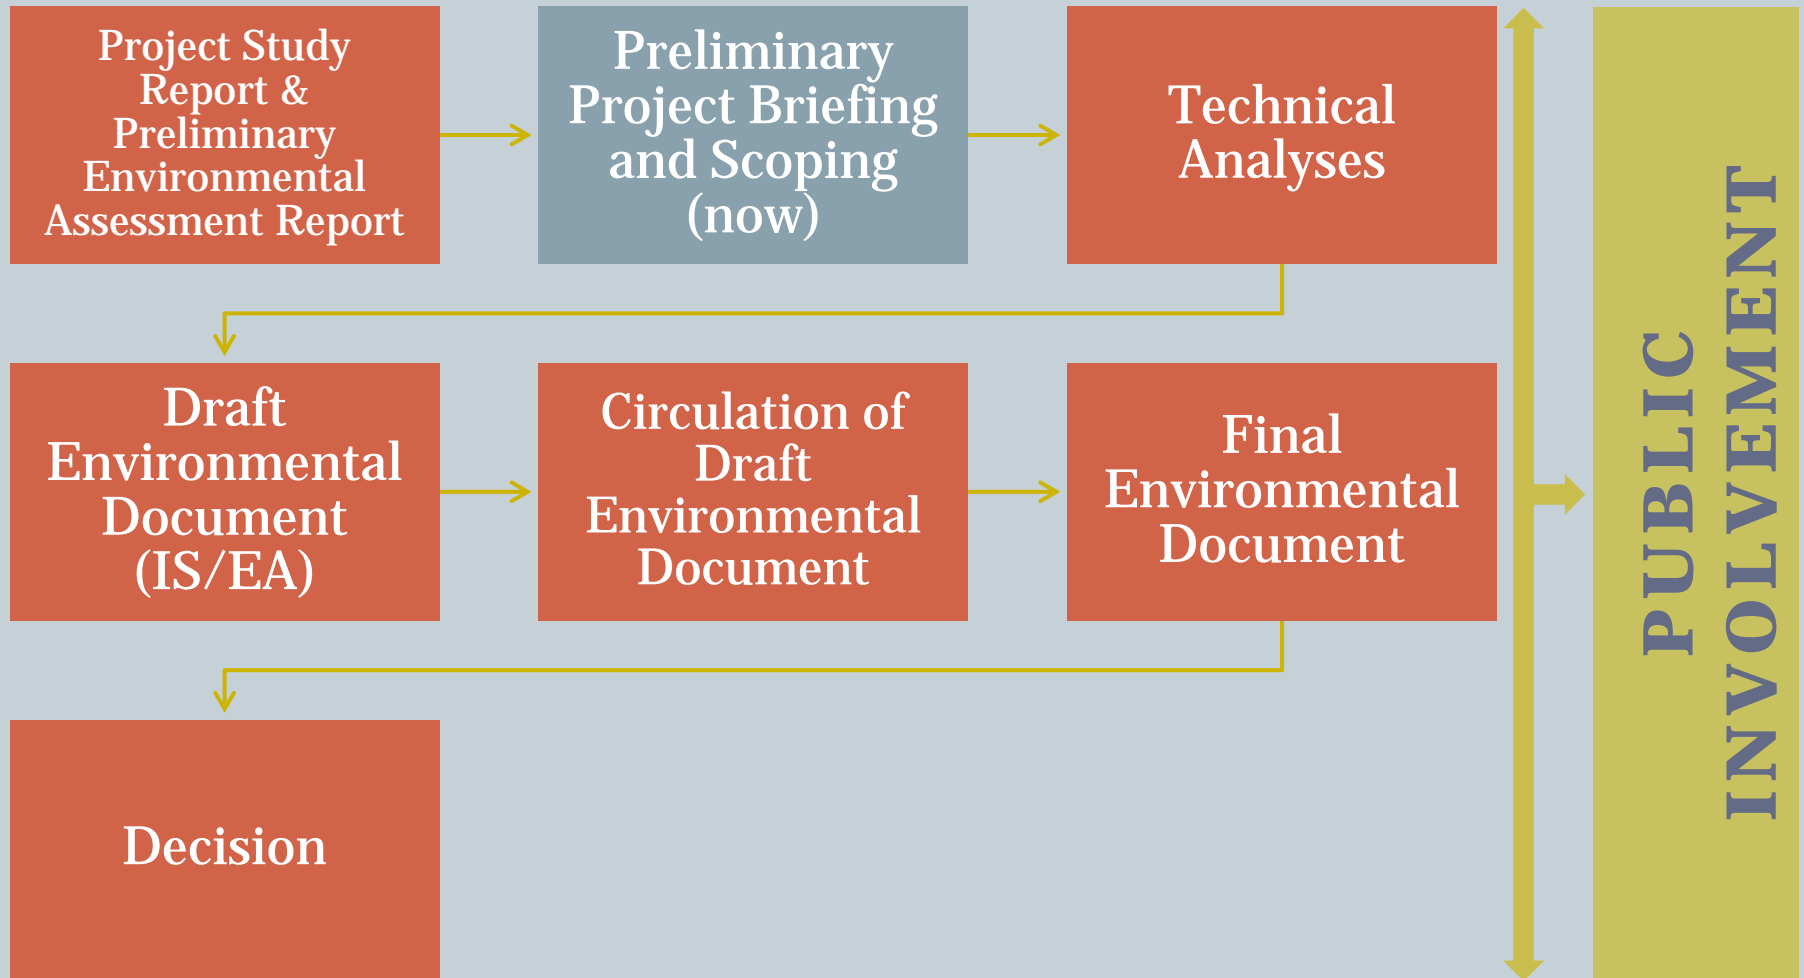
Project Study Report & Preliminary Environmental Assessment Report

Preliminary Project Briefing and Scoping (now)

Technical Analyses

Draft Environmental Document (IS/EA)

Circulation of Draft Environmental Document

Final Environmental Document

Decision

PUBLIC INVOLVEMENT